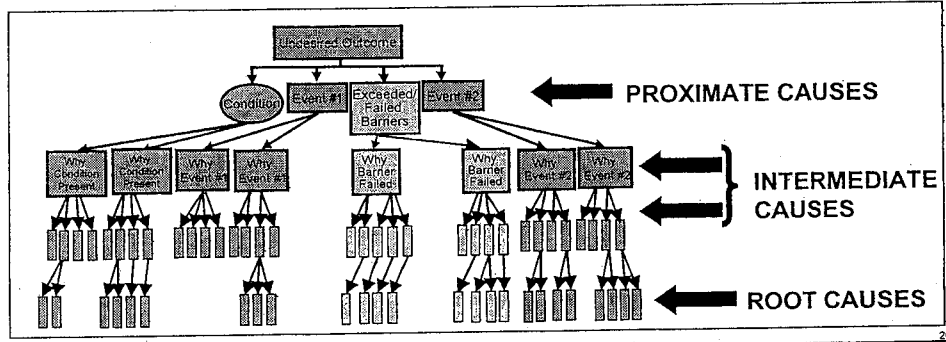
Undesired Outcome

Condition

Event #1

Exceeded/ Failed Barriers

Event #2

PROXIMATE CAUSES

Why Condition Present

Why Condition Present

Why Event #1

Why Event #1

Why Barrier Failed

Why Barrier Failed

Why Event #2

Why Event #2

INTERMEDIATE CAUSES

ROOT CAUSES

2